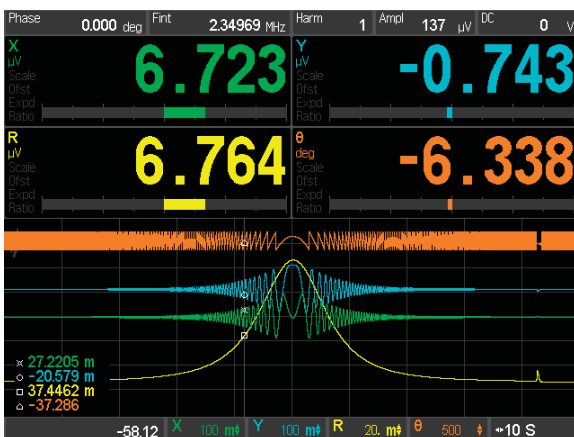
Phase 0.000 deg Fint 2.34969 MHz Harm 1 Ampl 137 μV DC 0 V

X
μV
Scale
Ofst
Expd
Ratio
6.723

Y
μV
Scale
Ofst
Expd
Ratio
-0.743

R
μV
Scale
Ofst
Expd
Ratio
6.764

θ
deg
Scale
Ofst
Expd
Ratio
-6.338

× 27.2205 m
○ -20.579 m
□ 37.4462 m
△ -37.286

-58.12 X 100 m Y 100 m R 20. m θ 500 ↔10 S